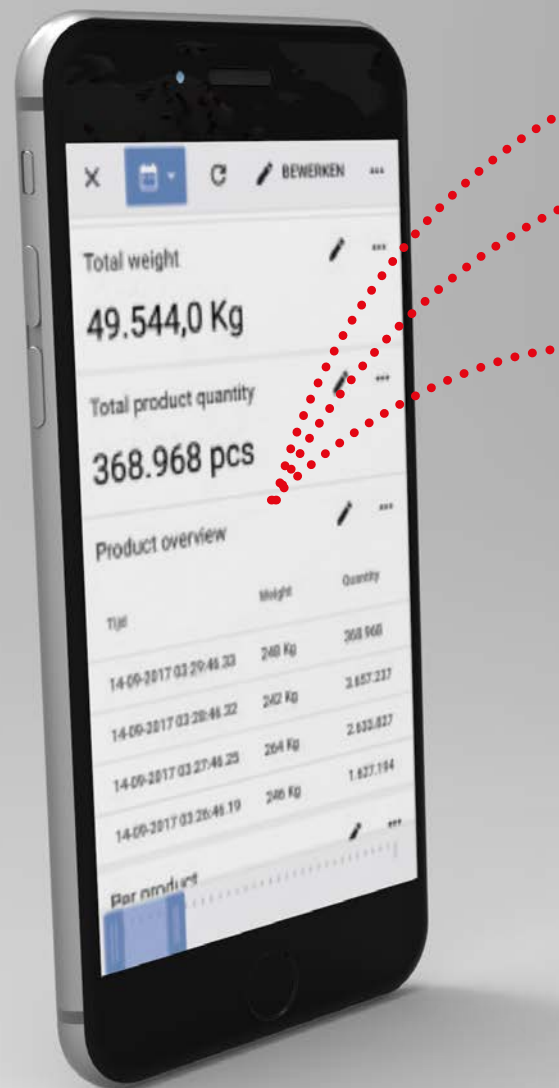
BEWERKEN

Total weight

49.544,0 Kg

Total product quantity

368.968 pcs

Product overview

| Tijd | Weight | Quantity |
|---|---|---|
| 14-09-2017 03:29:46.33 | 240 Kg | 368.968 |
| 14-09-2017 03:28:46.32 | 242 Kg | 3.657.237 |
| 14-09-2017 03:27:46.25 | 264 Kg | 2.633.827 |
| 14-09-2017 03:26:46.19 | 246 Kg | 1.627.194 |

Per product